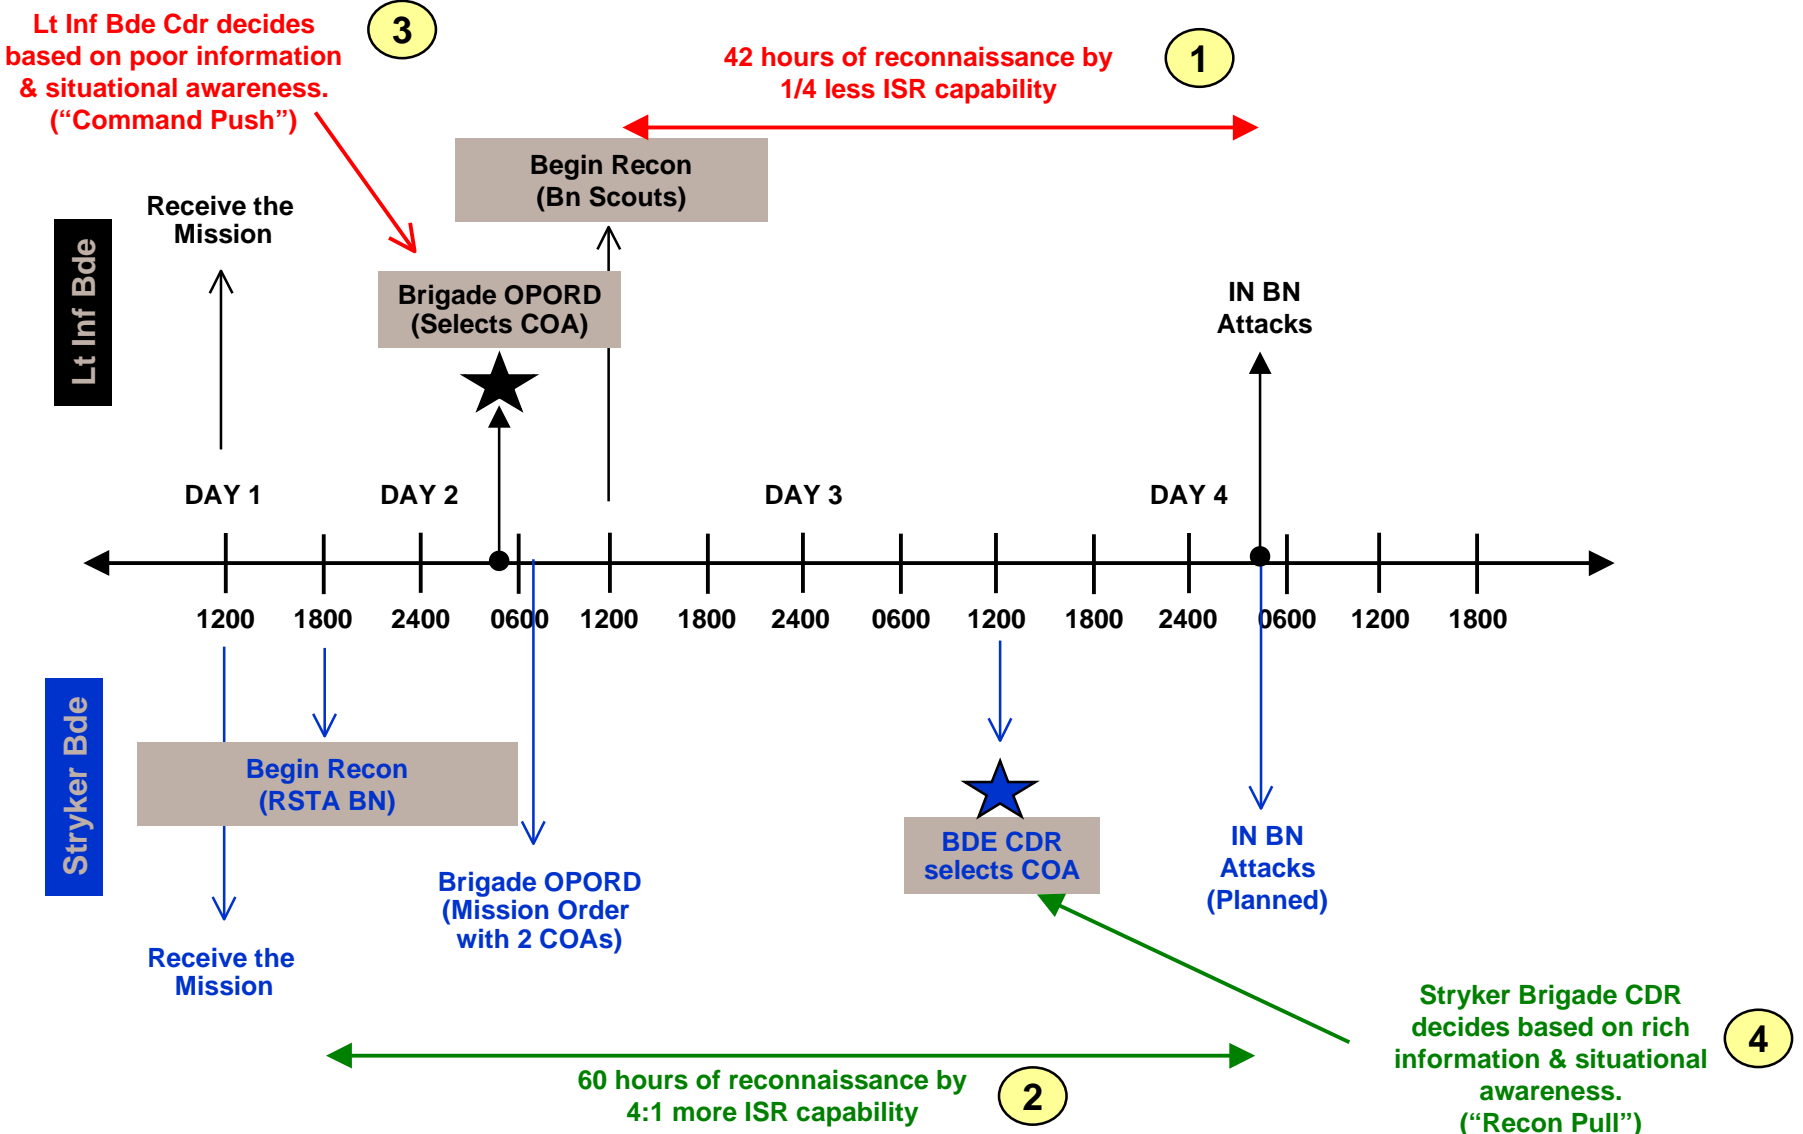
Lt Inf Bde Cdr decides based on poor information & situational awareness. ("Command Push")

3

42 hours of reconnaissance by 1/4 less ISR capability

1

Begin Recon (Bn Scouts)

Receive the Mission

Lt Inf Bde

Brigade OPORD (Selects COA)

IN BN Attacks

DAY 1

DAY 2

DAY 3

DAY 4

1200 1800 2400 0600 1200 1800 2400 0600 1200 1800 2400 0600 1200 1800

Stryker Bde

Begin Recon (RSTA BN)

BDE CDR selects COA

IN BN Attacks (Planned)

Brigade OPORD (Mission Order with 2 COAs)

Receive the Mission

Stryker Brigade CDR decides based on rich information & situational awareness. ("Recon Pull")

4

60 hours of reconnaissance by 4:1 more ISR capability

2